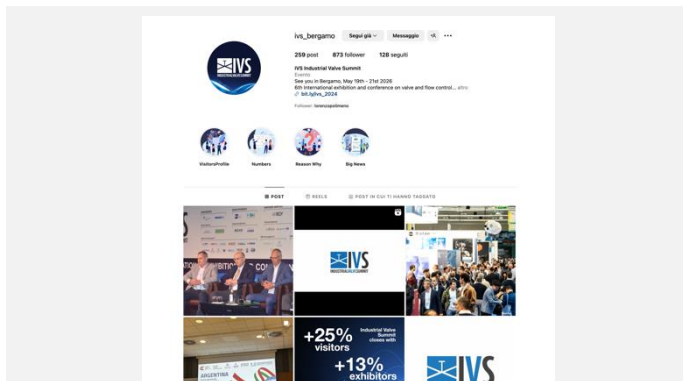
ivs_bergamo
Segui già
Messaggio

259 post 873 follower 128 seguiti

IVS Industrial Valve Summit
Events
See you in Bergamo, May 19th - 21st 2026
6th International exhibition and conference on valve and flow control... altro
bit.ly/ivs_2024

Follower: lorenzopolimeno

IVS
INDUSTRIAL VALVE SUMMIT

VisitorsProfile
Numbers
Reason Why
Big News

POST
REELS
POST IN CUI TI HANNO TAGGATO

IVS
INDUSTRIAL VALVE SUMMIT

+25% visitors
Industrial Valve Summit closes with
+13% exhibitors

ARGENTINA

IVS